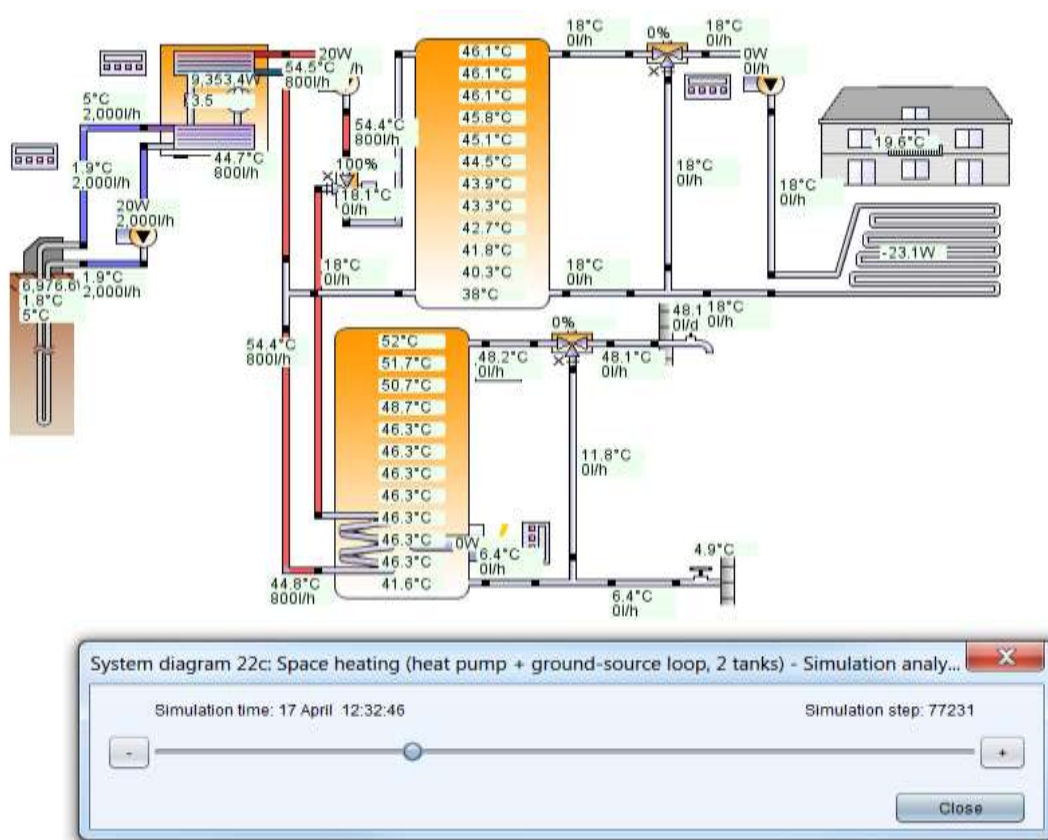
20W
54.5°C /h
800l/h
9,353.4W
3.5
5°C
2,000l/h
44.7°C
800l/h
1.9°C
2,000l/h
20W
2,000l/h
1.9°C
2,000l/h
6,976.6
1.8°C
5°C
54.4°C
800l/h
100%
18.1°C
0l/h
46.1°C
46.1°C
46.1°C
45.8°C
45.1°C
44.5°C
43.9°C
43.3°C
42.7°C
41.8°C
40.3°C
38°C
18°C
0l/h
0%
18°C
0l/h
0W
0l/h
18°C
0l/h
18°C
0l/h
19.6°C
-23.1W
18°C
0l/h
18°C
0l/h
18°C
0l/h
54.4°C
800l/h
52°C
51.7°C
50.7°C
48.7°C
46.3°C
46.3°C
46.3°C
46.3°C
46.3°C
46.3°C
46.3°C
41.6°C
0%
48.2°C
0l/h
48.1°C
0l/h
48.1
0l/d
0W
6.4°C
0l/h
11.8°C
0l/h
4.9°C
6.4°C
0l/h
44.8°C
800l/h
System diagram 22c: Space heating (heat pump + ground-source loop, 2 tanks) - Simulation analy...
Simulation time: 17 April 12:32:46
Simulation step: 77231
-
+
Close